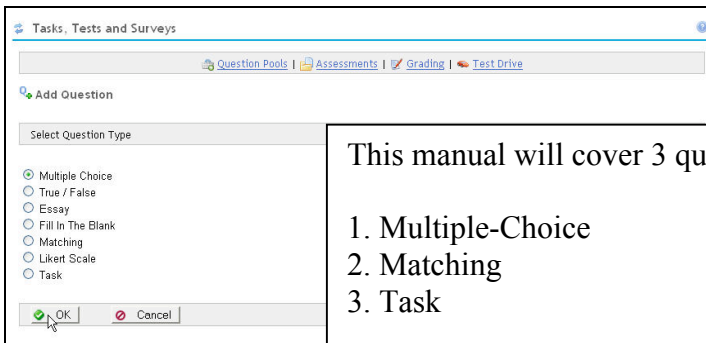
Tasks, Tests and Surveys

Question Pools | Assessments | Grading | Test Drive

Add Question

Select Question Type

Multiple Choice
True / False
Essay
Fill In The Blank
Matching
Likert Scale
Task

OK
Cancel

This manual will cover 3 qu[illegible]

1. Multiple-Choice
2. Matching
3. Task